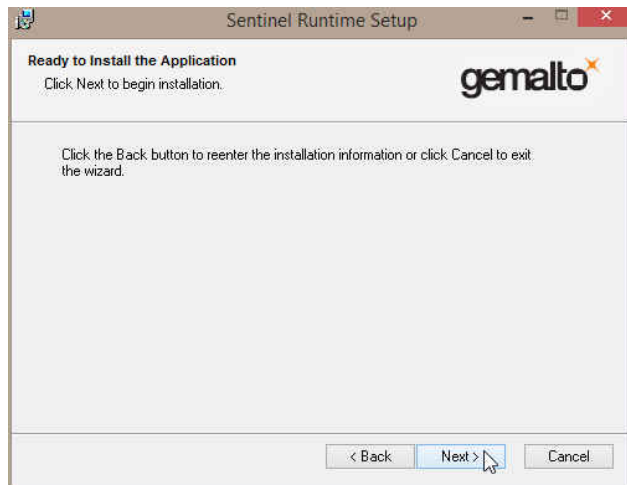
Sentinel Runtime Setup

Ready to Install the Application

Click Next to begin installation.

gemalto

Click the Back button to reenter the installation information or click Cancel to exit the wizard.

< Back

Next >

Cancel